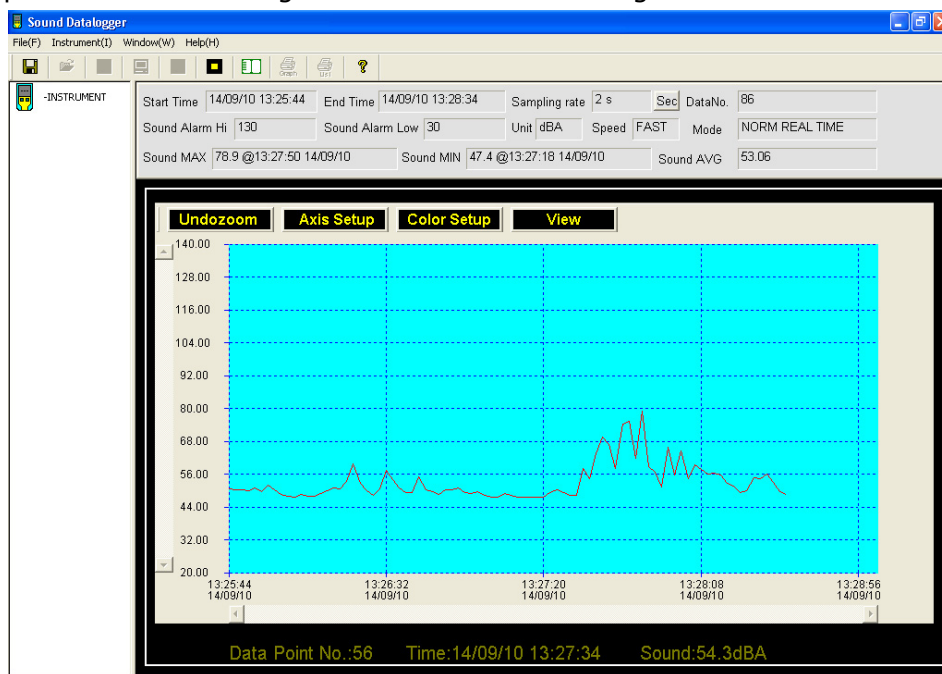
Sound Datalogger

File(F) Instrument(I) Window(W) Help(H)

Graph List

-INSTRUMENT

Start Time 14/09/10 13:25:44 End Time 14/09/10 13:28:34 Sampling rate 2 s Sec DataNo. 86

Sound Alarm Hi 130 Sound Alarm Low 30 Unit dBA Speed FAST Mode NORM REAL TIME

Sound MAX 78.9 @13:27:50 14/09/10 Sound MIN 47.4 @13:27:18 14/09/10 Sound AVG 53.06

Undozoom Axis Setup Color Setup View

140.00
128.00
116.00
104.00
92.00
80.00
68.00
56.00
44.00
32.00
20.00

13:25:44 14/09/10
13:26:32 14/09/10
13:27:20 14/09/10
13:28:08 14/09/10
13:28:56 14/09/10

Data Point No.:56 Time:14/09/10 13:27:34 Sound:54.3dBA